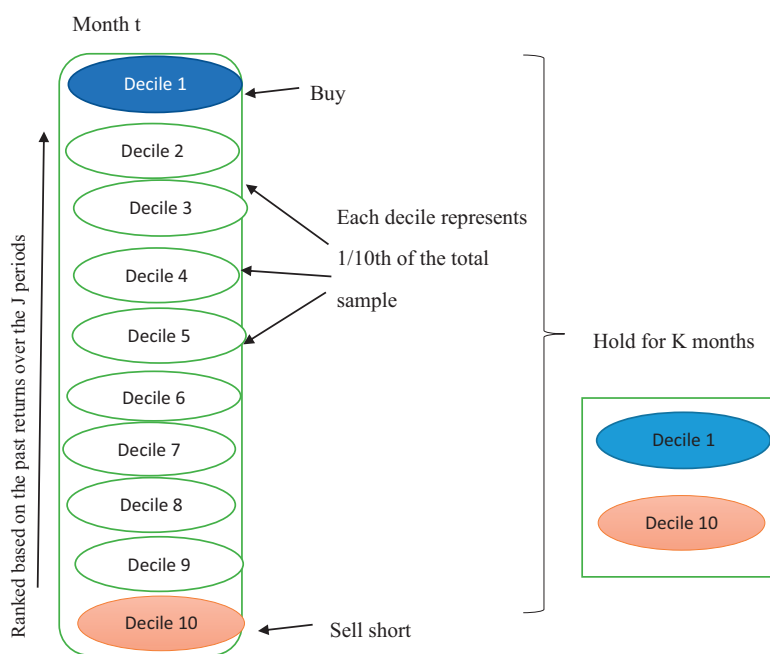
Month t

Ranked based on the past returns over the J periods

Decile 1

Buy

Decile 2

Decile 3

Each decile represents 1/10th of the total sample

Decile 4

Decile 5

Decile 6

Decile 7

Decile 8

Decile 9

Decile 10

Sell short

Hold for K months

Decile 1

Decile 10